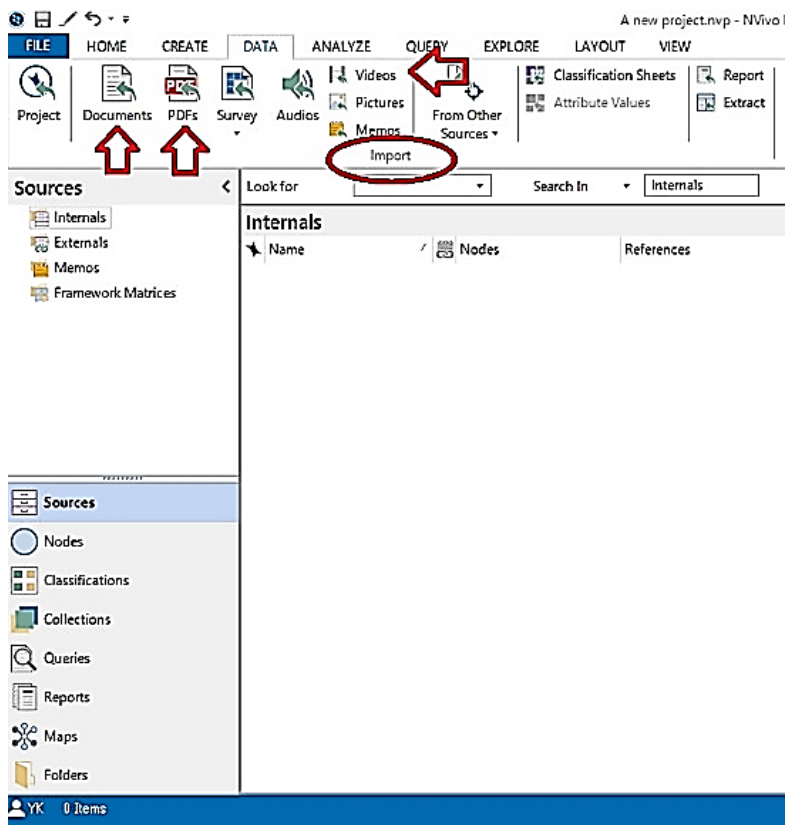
A new project.nvp - NVivo

FILE HOME CREATE DATA ANALYZE QUERY EXPLORE LAYOUT VIEW

Project Documents PDFs Survey Audios Videos Pictures Memos From Other Sources Classification Sheets Attribute Values Report Extract

Import

Sources

Look for Search In Internals

Internals
Externals
Memos
Framework Matrices

Internals

| Name | Nodes | References |
|---|---|---|

Sources
Nodes
Classifications
Collections
Queries
Reports
Maps
Folders

YK 0 Items